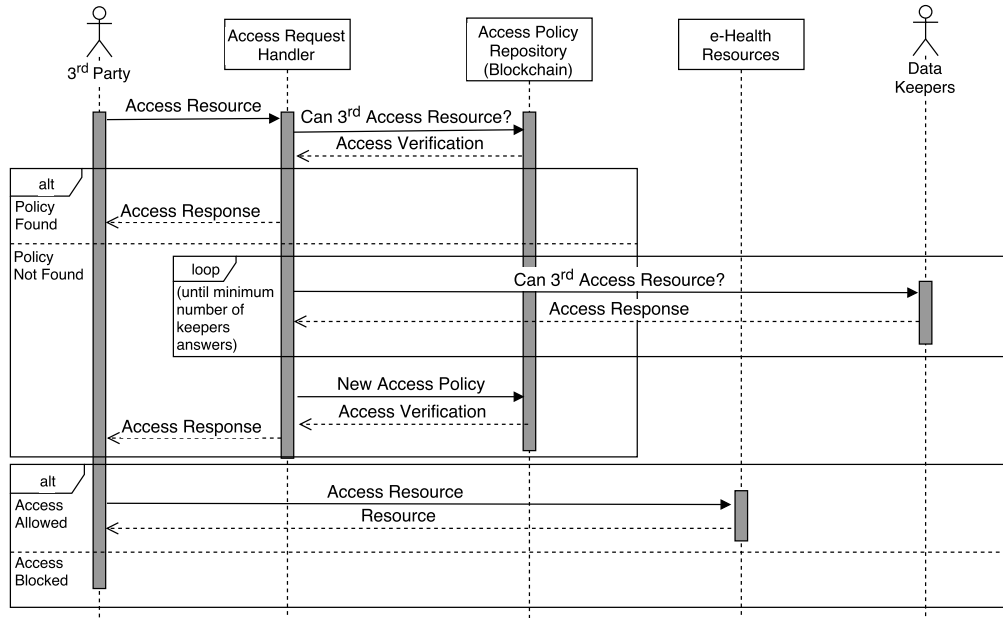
$3^{rd}$ Party

Access Request Handler

Access Policy Repository (Blockchain)

e-Health Resources

Data Keepers

Access Resource

Can $3^{rd}$ Access Resource?

Access Verification

alt

Policy Found

Access Response

Policy Not Found

loop

(until minimum number of keepers answers)

Can $3^{rd}$ Access Resource?

Access Response

New Access Policy

Access Verification

Access Response

alt

Access Allowed

Access Resource

Resource

Access Blocked